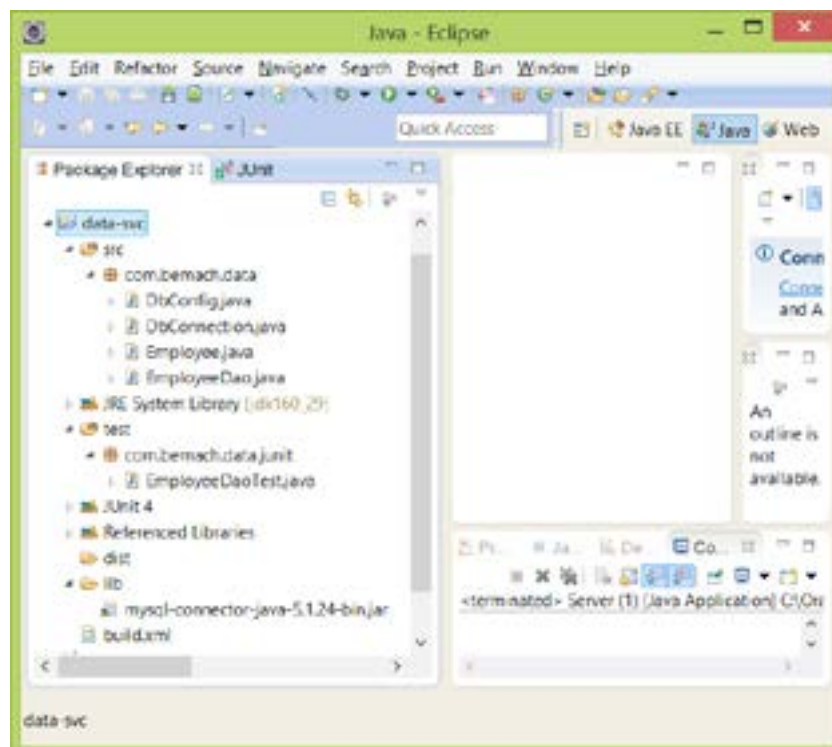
Java - Eclipse

File Edit Refactor Source Navigate Search Project Run Window Help

Quick Access

Java EE Java Web

Package Explorer JUnit

data-svc
src
com.bemach.data
DbConfig.java
DbConnection.java
Employee.java
EmployeeDao.java
JRE System Library [jdk160_29]
test
com.bemach.data.junit
EmployeeDaoTest.java
JUnit 4
Referenced Libraries
dist
lib
mysql-connector-java-5.1.24-bin.jar
build.xml

Conn
Conne
and A

An outline is not available.

Pr. Ja. De Co.

<terminated> Server (1) [Java Application] C:\Or

data-svc